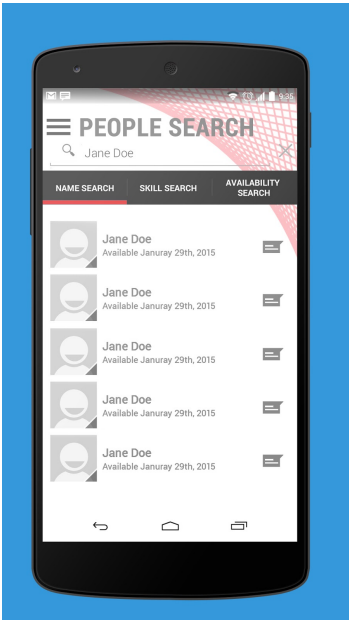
9:35
PEOPLE SEARCH
Jane Doe
NAME SEARCH
SKILL SEARCH
AVAILABILITY SEARCH
Jane Doe
Available Januray 29th, 2015
Jane Doe
Available Januray 29th, 2015
Jane Doe
Available Januray 29th, 2015
Jane Doe
Available Januray 29th, 2015
Jane Doe
Available Januray 29th, 2015